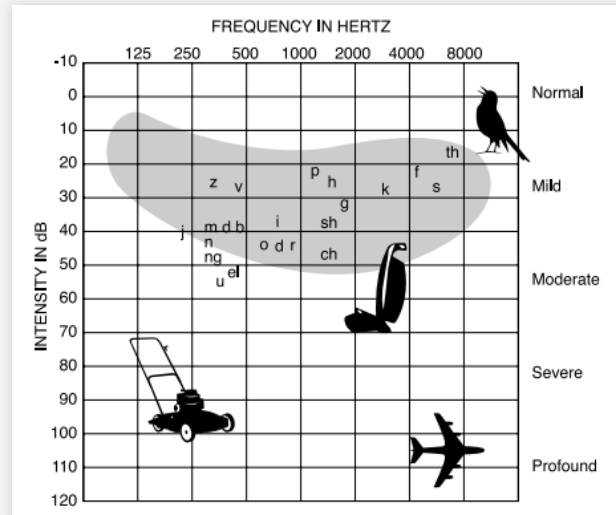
FREQUENCY IN HERTZ

125 250 500 1000 2000 4000 8000

INTENSITY IN dB

-10
0
10
20
30
40
50
60
70
80
90
100
110
120

Normal
Mild
Moderate
Severe
Profound

z v
p h
g
k
f
s
th
m d b
j
n
ng
i
o d r
sh
ch
el
u